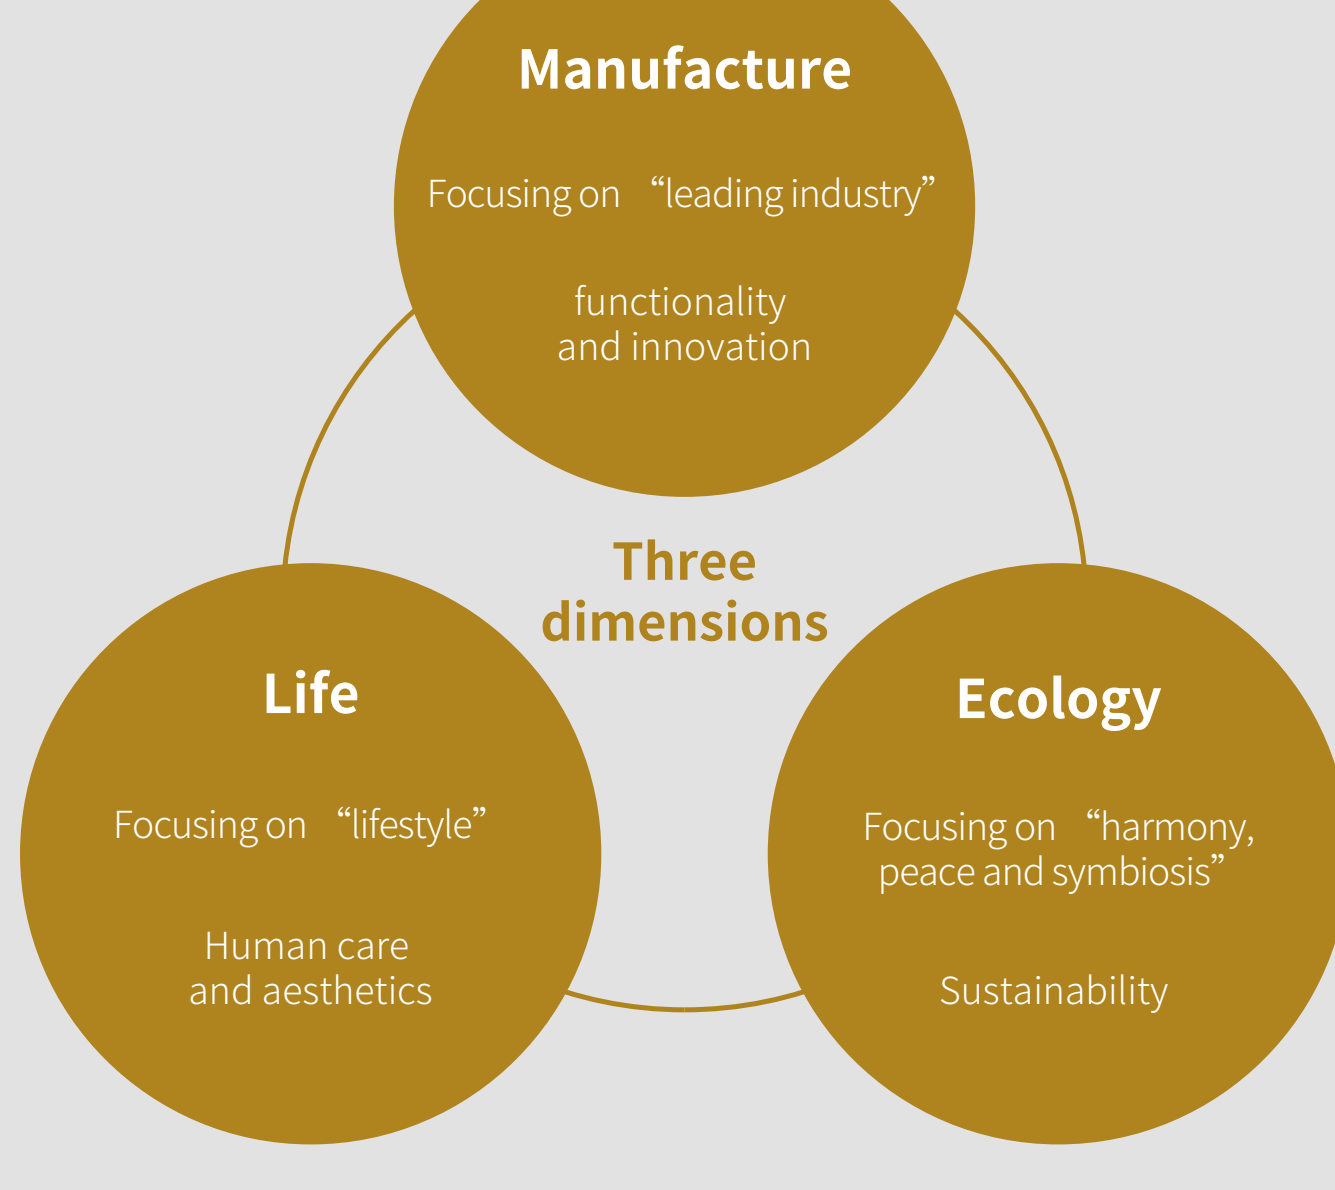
Manufacture

Focusing on “leading industry”

functionality and innovation

Three dimensions

Life

Focusing on “lifestyle”

Human care and aesthetics

Ecology

Focusing on “harmony, peace and symbiosis”

Sustainability